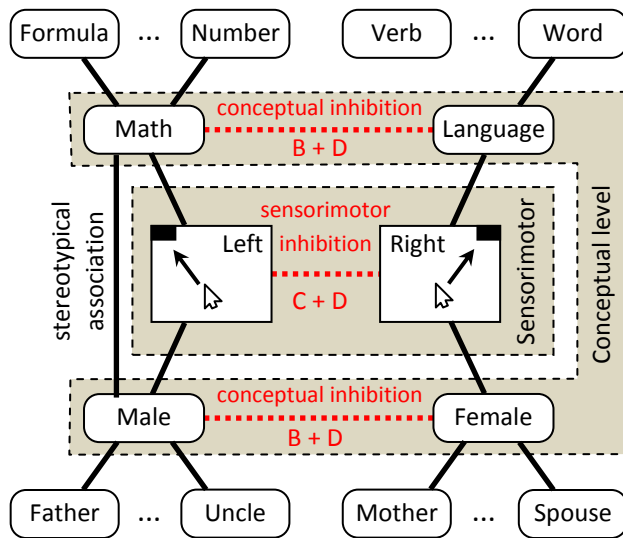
Formula ... Number

Verb ... Word

Math conceptual inhibition B + D Language

stereotypical association

sensorimotor inhibition

Left

Right

C + D

Sensorimotor

Conceptual level

Male conceptual inhibition B + D Female

Father ... Uncle

Mother ... Spouse